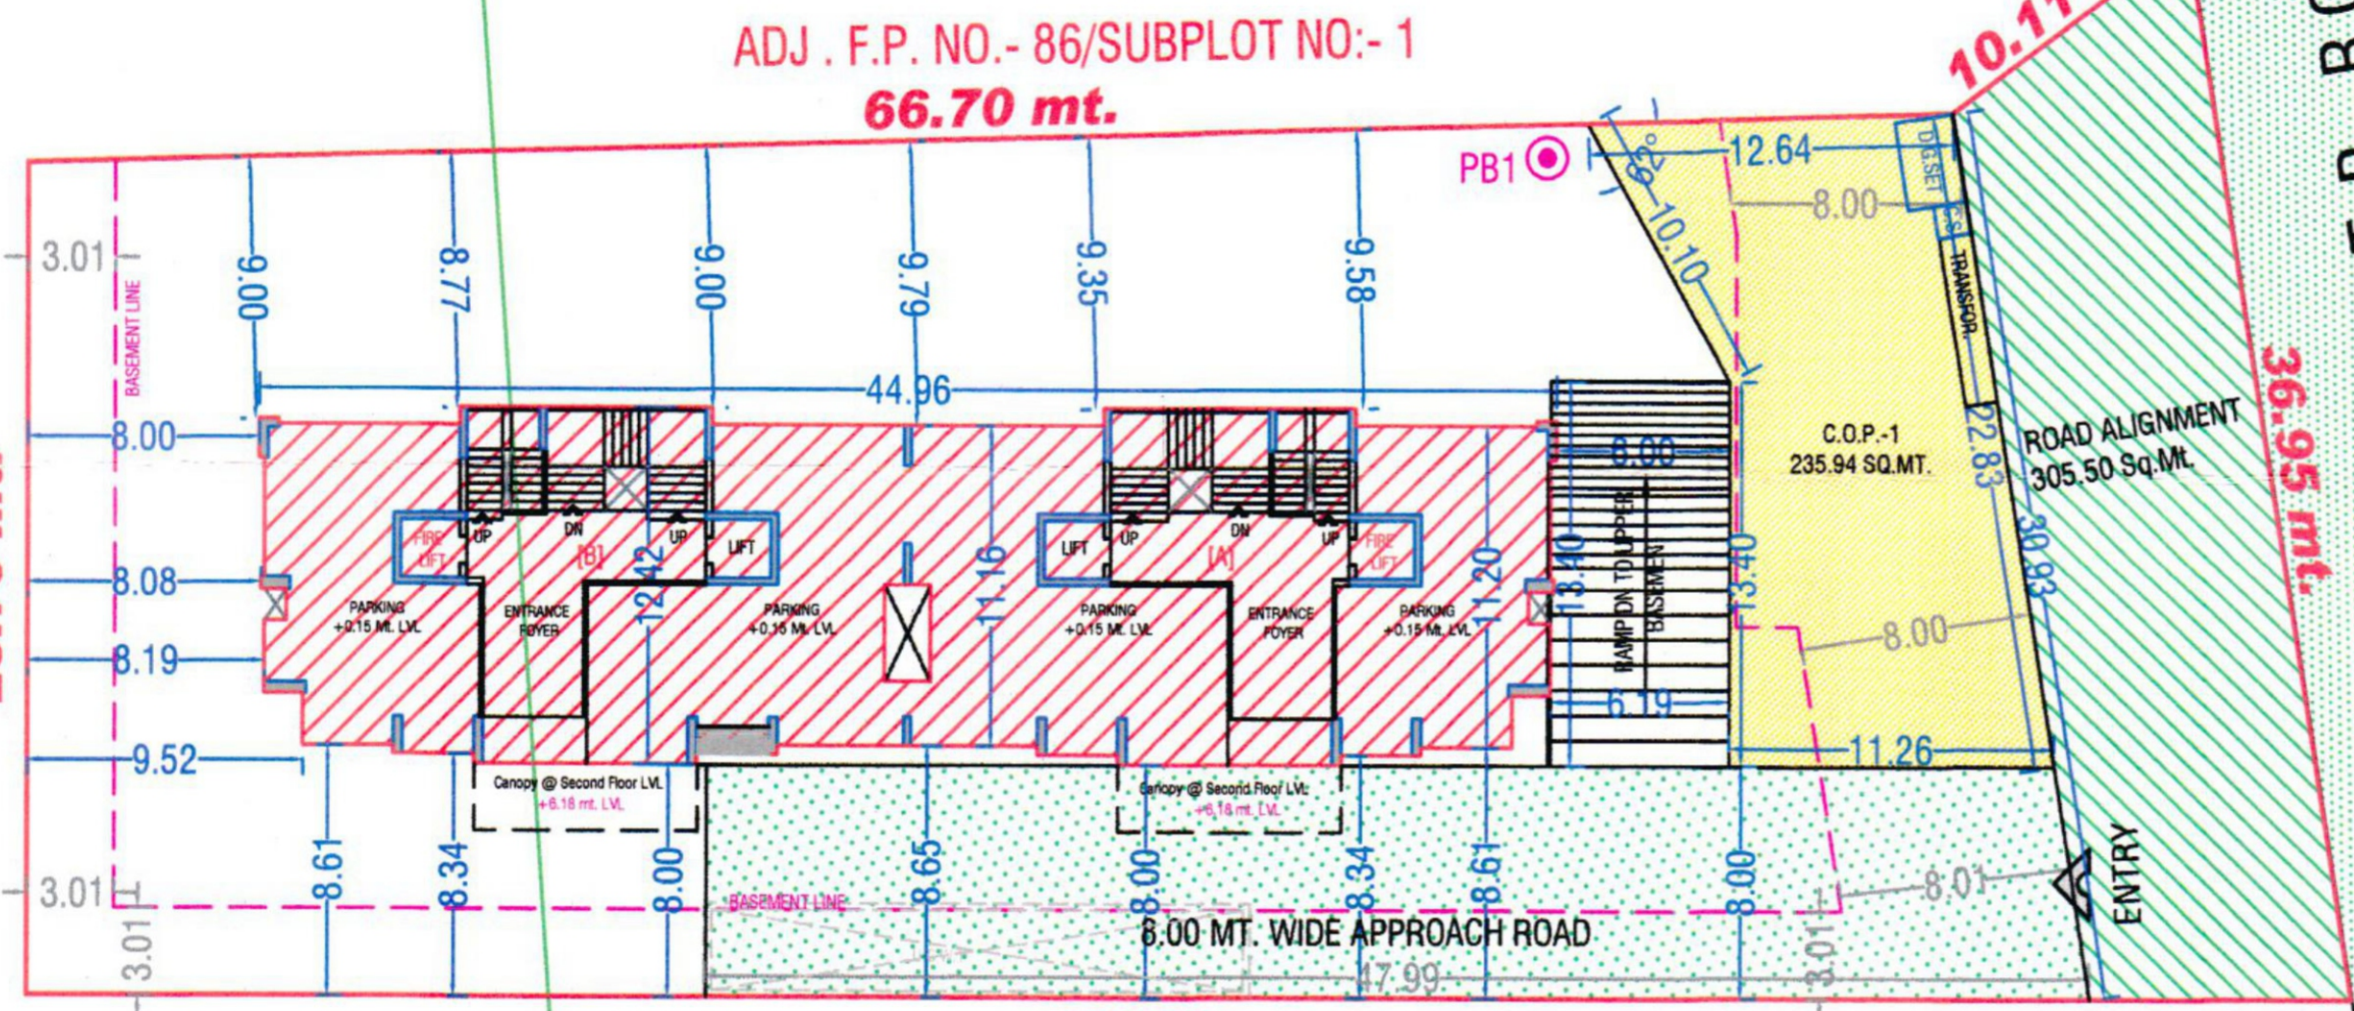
ADJ . F.P. NO.- 86/SUBPLOT NO:- 1
66.70 mt.
10.11
PB1
62°
12.64
8.00
D.G.SET
E.S.
TRANSFOR.
10.10
3.01
BASEMENT LINE
9.00
8.77
9.00
9.79
9.35
9.58
44.96
8.00
8.08
8.19
9.52
FIRE LIFT
UP
DN
[B]
UP
LIFT
12.42
PARKING +0.15 Mt. LVL
ENTRANCE FOYER
PARKING +0.15 Mt. LVL
11.16
LIFT
UP
DN
[A]
UP
FIRE LIFT
PARKING +0.15 Mt. LVL
ENTRANCE FOYER
PARKING +0.15 Mt. LVL
11.20
13.40
RAMP DN TO UPPER BASEMEN
8.00
6.19
13.40
C.O.P.-1
235.94 SQ.MT.
22.83
8.00
11.26
ROAD ALIGNMENT
305.50 Sq.Mt.
30.93
36.95 mt.
Canopy @ Second Floor LVL +6.18 mt. LVL
Canopy @ Second Floor LVL +6.18 mt. LVL
3.01
8.61
8.34
8.00
8.65
8.00
8.34
8.61
8.00
BASEMENT LINE
8.00 MT. WIDE APPROACH ROAD
47.99
3.01
3.01
8.01
ENTRY